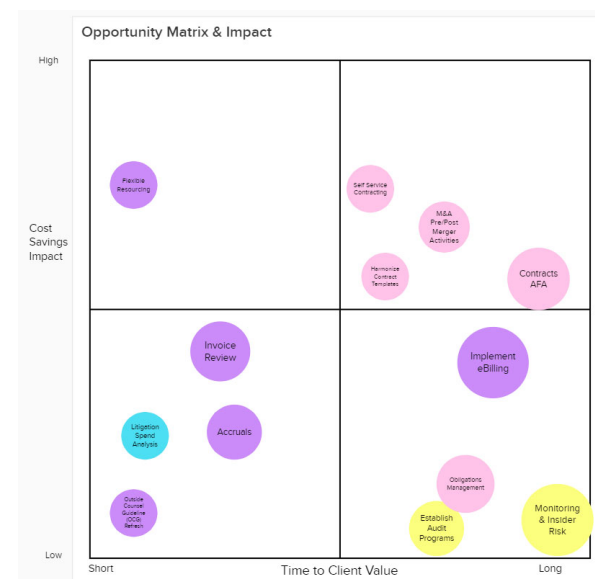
Opportunity Matrix & Impact

High

Cost Savings Impact

Low

Flexible Resourcing

Self Service Contracting

M&A Pre/Post Merger Activities

Harmonize Contract Templates

Contracts AFA

Invoice Review

Implement eBilling

Litigation Spend Analysis

Accruals

Obligations Management

Outside Counsel Guideline (OCG) Refresh

Establish Audit Programs

Monitoring & Insider Risk

Short

Time to Client Value

Long